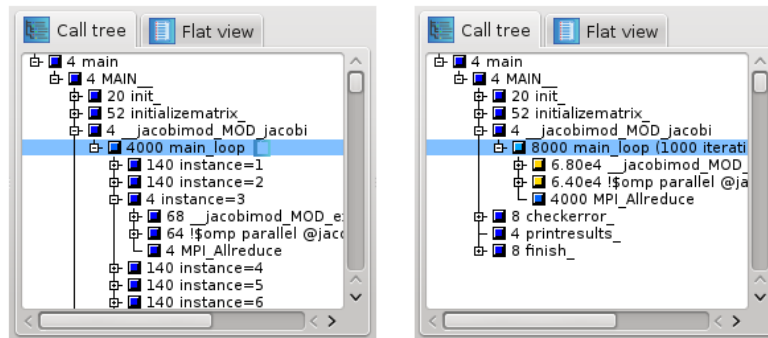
Call tree | Flat view

4 main
4 MAIN__
20 init_
52 initializematrix_
4 __jacobimod_MOD_jacobi
4000 main_loop
140 instance=1
140 instance=2
4 instance=3
68 __jacobimod_MOD_e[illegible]
64 !$omp parallel @jac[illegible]
4 MPI_Allreduce
140 instance=4
140 instance=5
140 instance=6

Call tree | Flat view

4 main
4 MAIN__
20 init_
52 initializematrix_
4 __jacobimod_MOD_jacobi
8000 main_loop (1000 iterati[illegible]
6.80e4 __jacobimod_MOD_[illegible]
6.40e4 !$omp parallel @ja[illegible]
4000 MPI_Allreduce
8 checkerror_
4 printresults_
8 finish_